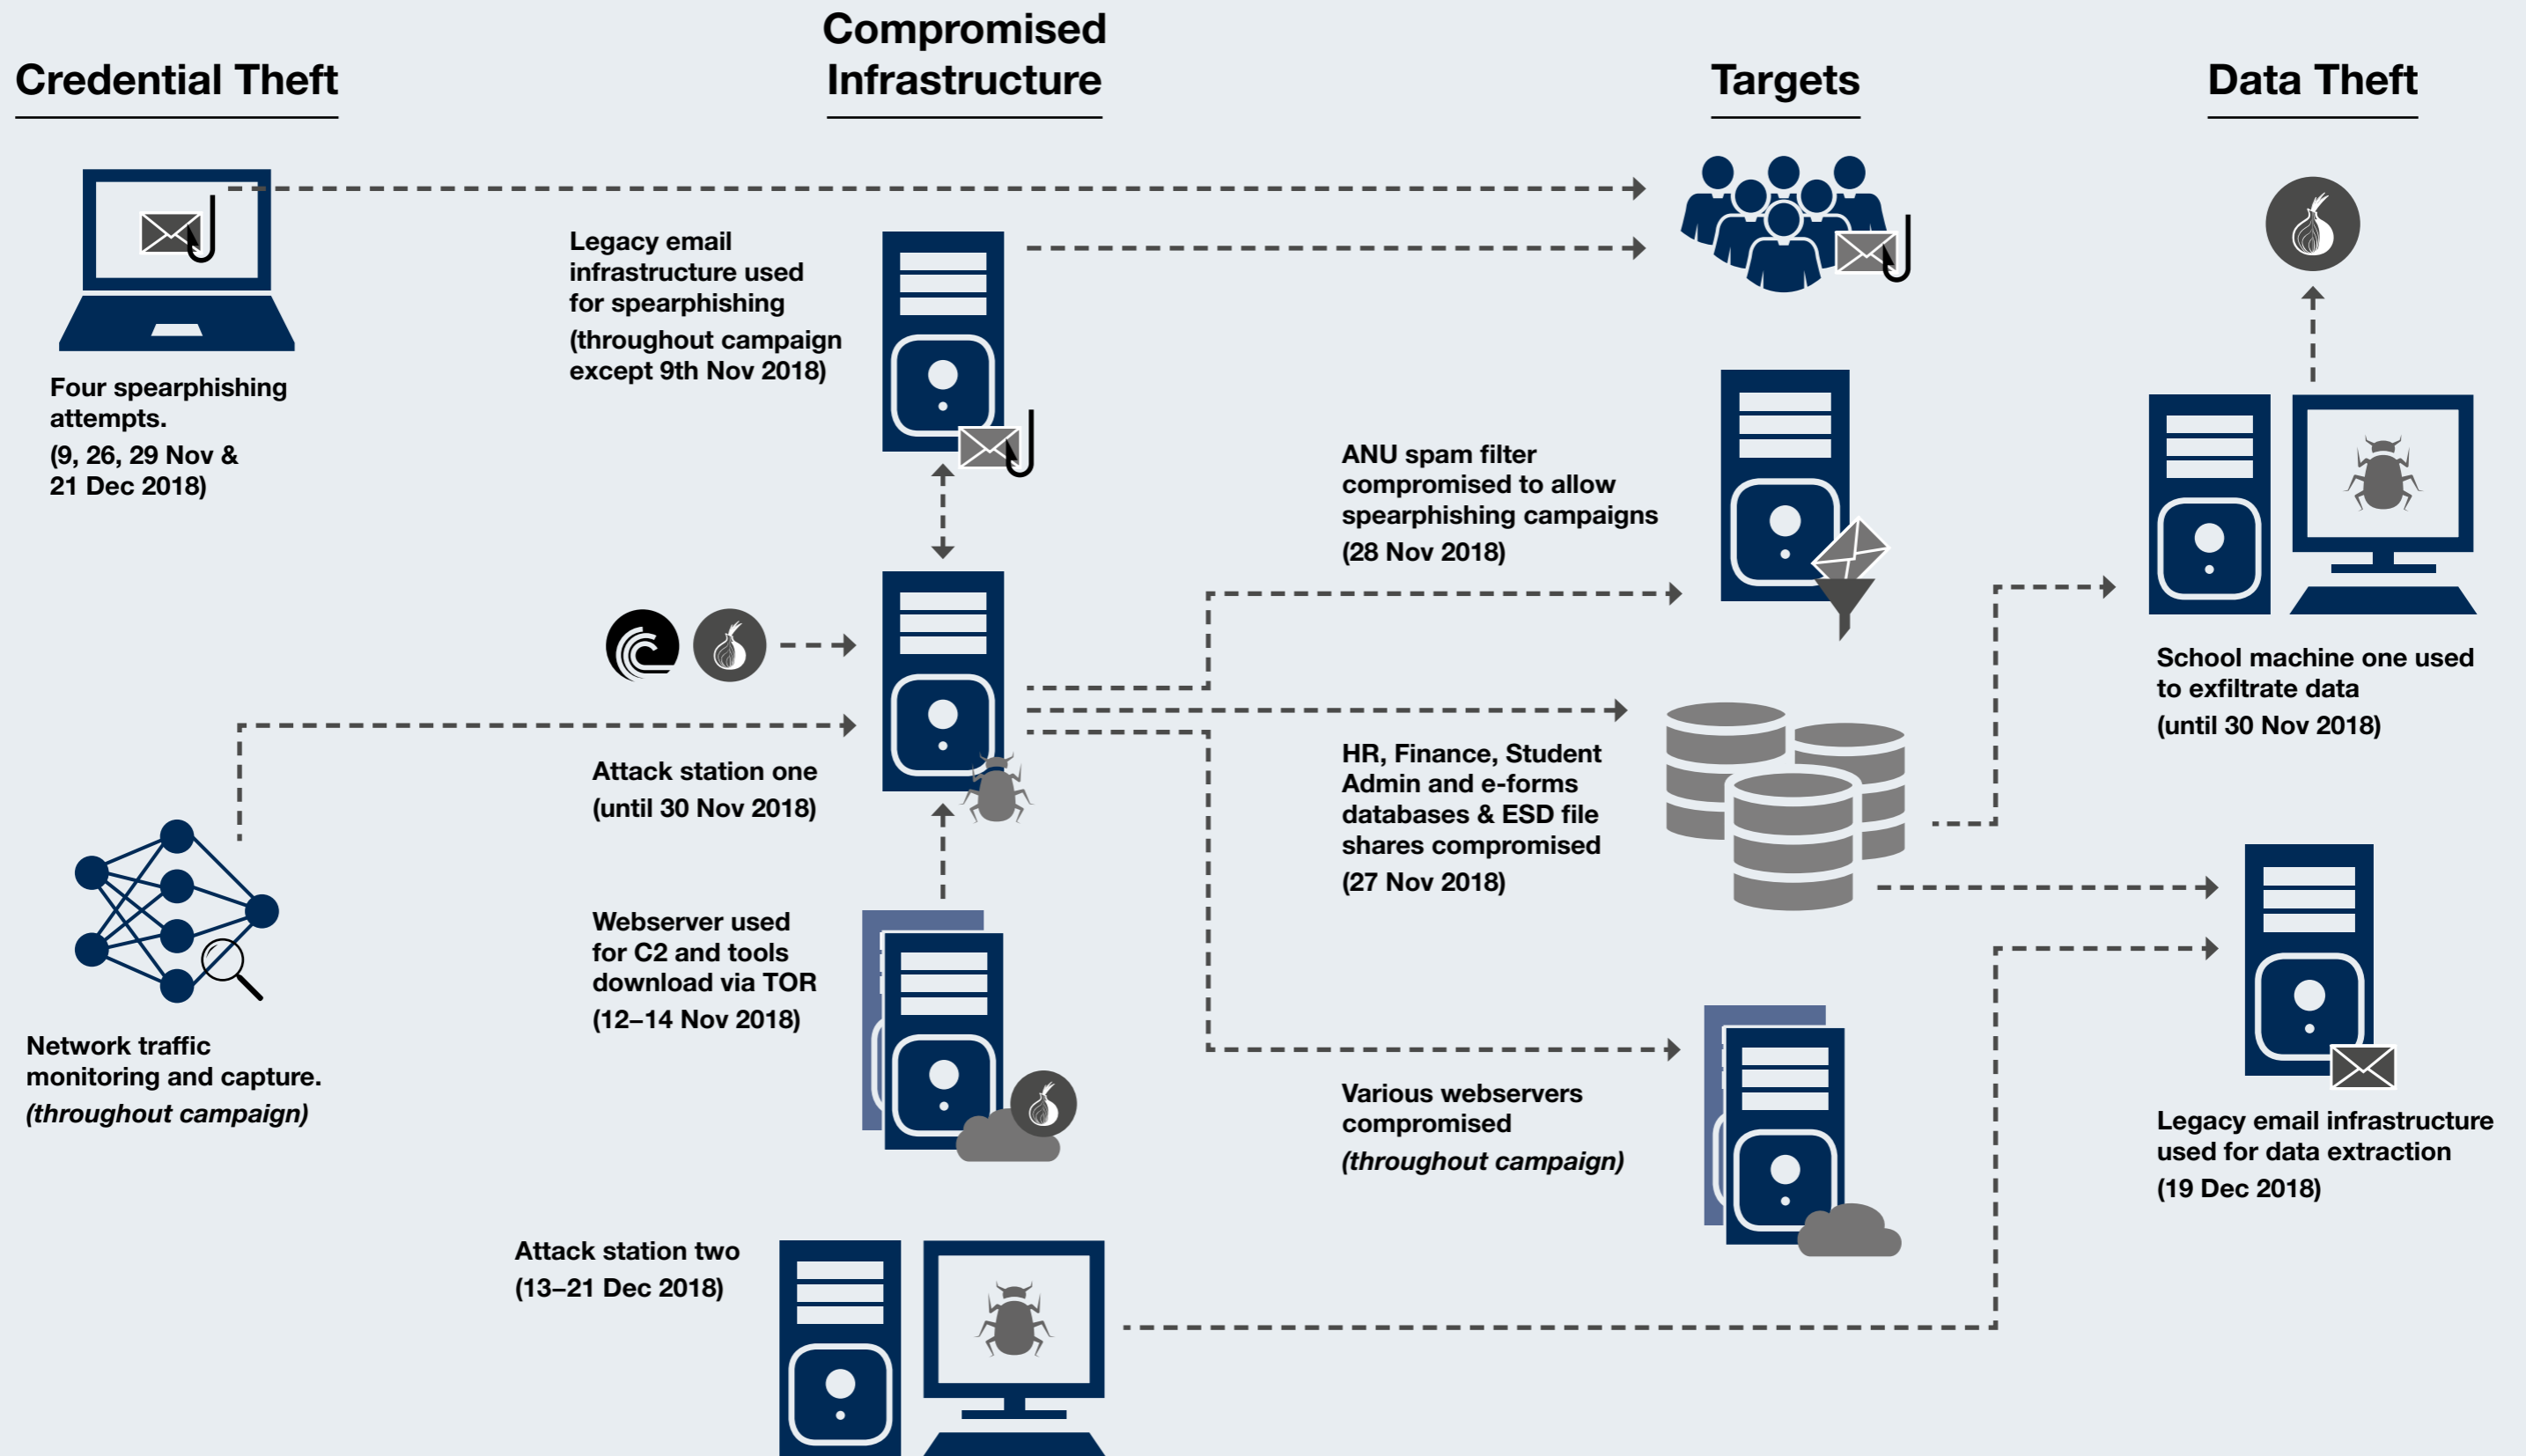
Credential Theft

Compromised Infrastructure

Targets

Data Theft

Four spearphishing attempts.
(9, 26, 29 Nov & 21 Dec 2018)

Legacy email infrastructure used for spearphishing
(throughout campaign except 9th Nov 2018)

ANU spam filter compromised to allow spearphishing campaigns
(28 Nov 2018)

School machine one used to exfiltrate data
(until 30 Nov 2018)

Attack station one
(until 30 Nov 2018)

HR, Finance, Student Admin and e-forms databases & ESD file shares compromised
(27 Nov 2018)

Network traffic monitoring and capture.
(throughout campaign)

Webserver used for C2 and tools download via TOR
(12–14 Nov 2018)

Various webservers compromised
(throughout campaign)

Legacy email infrastructure used for data extraction
(19 Dec 2018)

Attack station two
(13–21 Dec 2018)